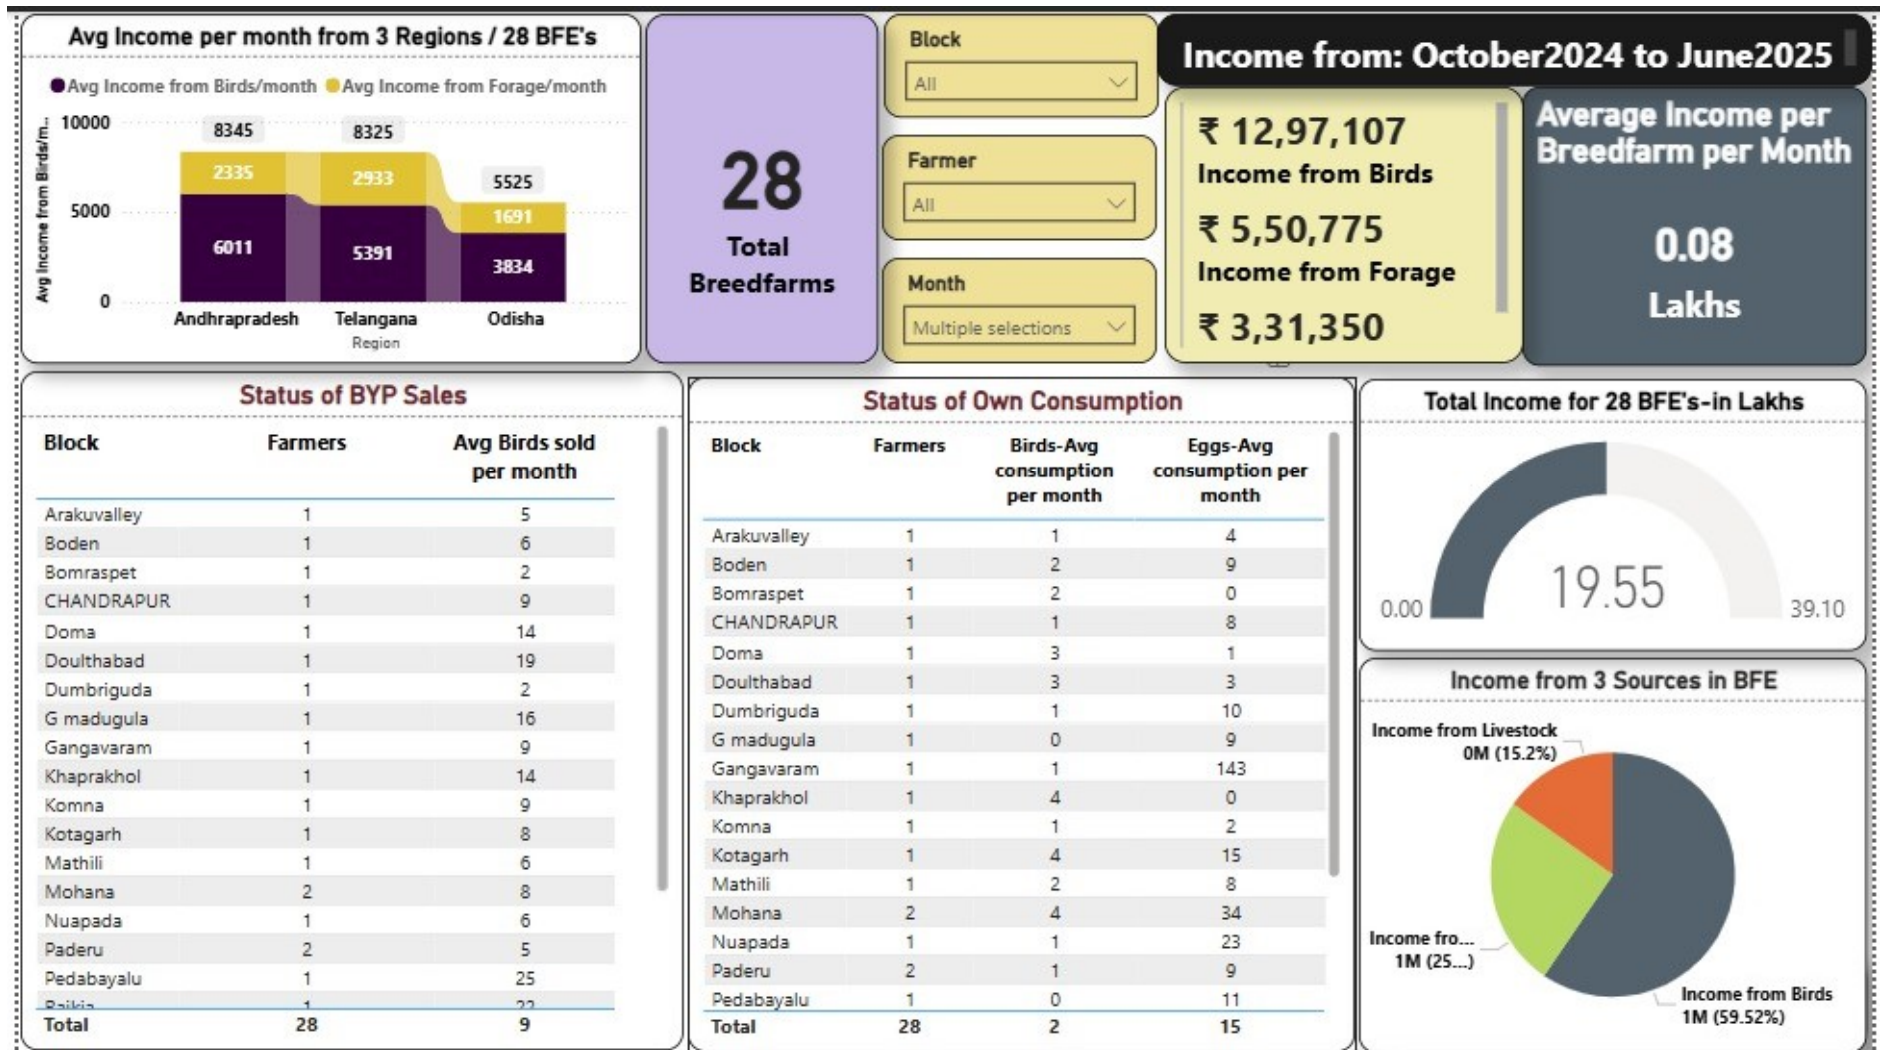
Avg Income per month from 3 Regions / 28 BFE's

Avg Income from Birds/month  Avg Income from Forage/month

Avg Income from Birds/m...

10000
5000
0

| Region | Birds | Forage | Total |
|---|---|---|---|
| Andhrapradesh | 6011 | 2335 | 8345 |
| Telangana | 5391 | 2933 | 8325 |
| Odisha | 3834 | 1691 | 5525 |

Region

28
Total Breedfarms

Block
All

Farmer
All

Month
Multiple selections

Income from: October2024 to June2025

₹ 12,97,107
Income from Birds
₹ 5,50,775
Income from Forage
₹ 3,31,350

Average Income per Breedfarm per Month
0.08
Lakhs

Status of BYP Sales

| Block | Farmers | Avg Birds sold per month |
|---|---|---|
| Arakuvalley | 1 | 5 |
| Boden | 1 | 6 |
| Bomraspet | 1 | 2 |
| CHANDRAPUR | 1 | 9 |
| Doma | 1 | 14 |
| Doulthabad | 1 | 19 |
| Dumbriguda | 1 | 2 |
| G madugula | 1 | 16 |
| Gangavaram | 1 | 9 |
| Khaprakhol | 1 | 14 |
| Komna | 1 | 9 |
| Kotagarh | 1 | 8 |
| Mathili | 1 | 6 |
| Mohana | 2 | 8 |
| Nuapada | 1 | 6 |
| Paderu | 2 | 5 |
| Pedabayalu | 1 | 25 |
| Raikia | 1 | 22 |
| Total | 28 | 9 |

Status of Own Consumption

| Block | Farmers | Birds-Avg consumption per month | Eggs-Avg consumption per month |
|---|---|---|---|
| Arakuvalley | 1 | 1 | 4 |
| Boden | 1 | 2 | 9 |
| Bomraspet | 1 | 2 | 0 |
| CHANDRAPUR | 1 | 1 | 8 |
| Doma | 1 | 3 | 1 |
| Doulthabad | 1 | 3 | 3 |
| Dumbriguda | 1 | 1 | 10 |
| G madugula | 1 | 0 | 9 |
| Gangavaram | 1 | 1 | 143 |
| Khaprakhol | 1 | 4 | 0 |
| Komna | 1 | 1 | 2 |
| Kotagarh | 1 | 4 | 15 |
| Mathili | 1 | 2 | 8 |
| Mohana | 2 | 4 | 34 |
| Nuapada | 1 | 1 | 23 |
| Paderu | 2 | 1 | 9 |
| Pedabayalu | 1 | 0 | 11 |
| Total | 28 | 2 | 15 |

Total Income for 28 BFE's-in Lakhs
0.00
19.55
39.10

Income from 3 Sources in BFE
Income from Livestock
0M (15.2%)
Income fro...
1M (25....)
Income from Birds
1M (59.52%)